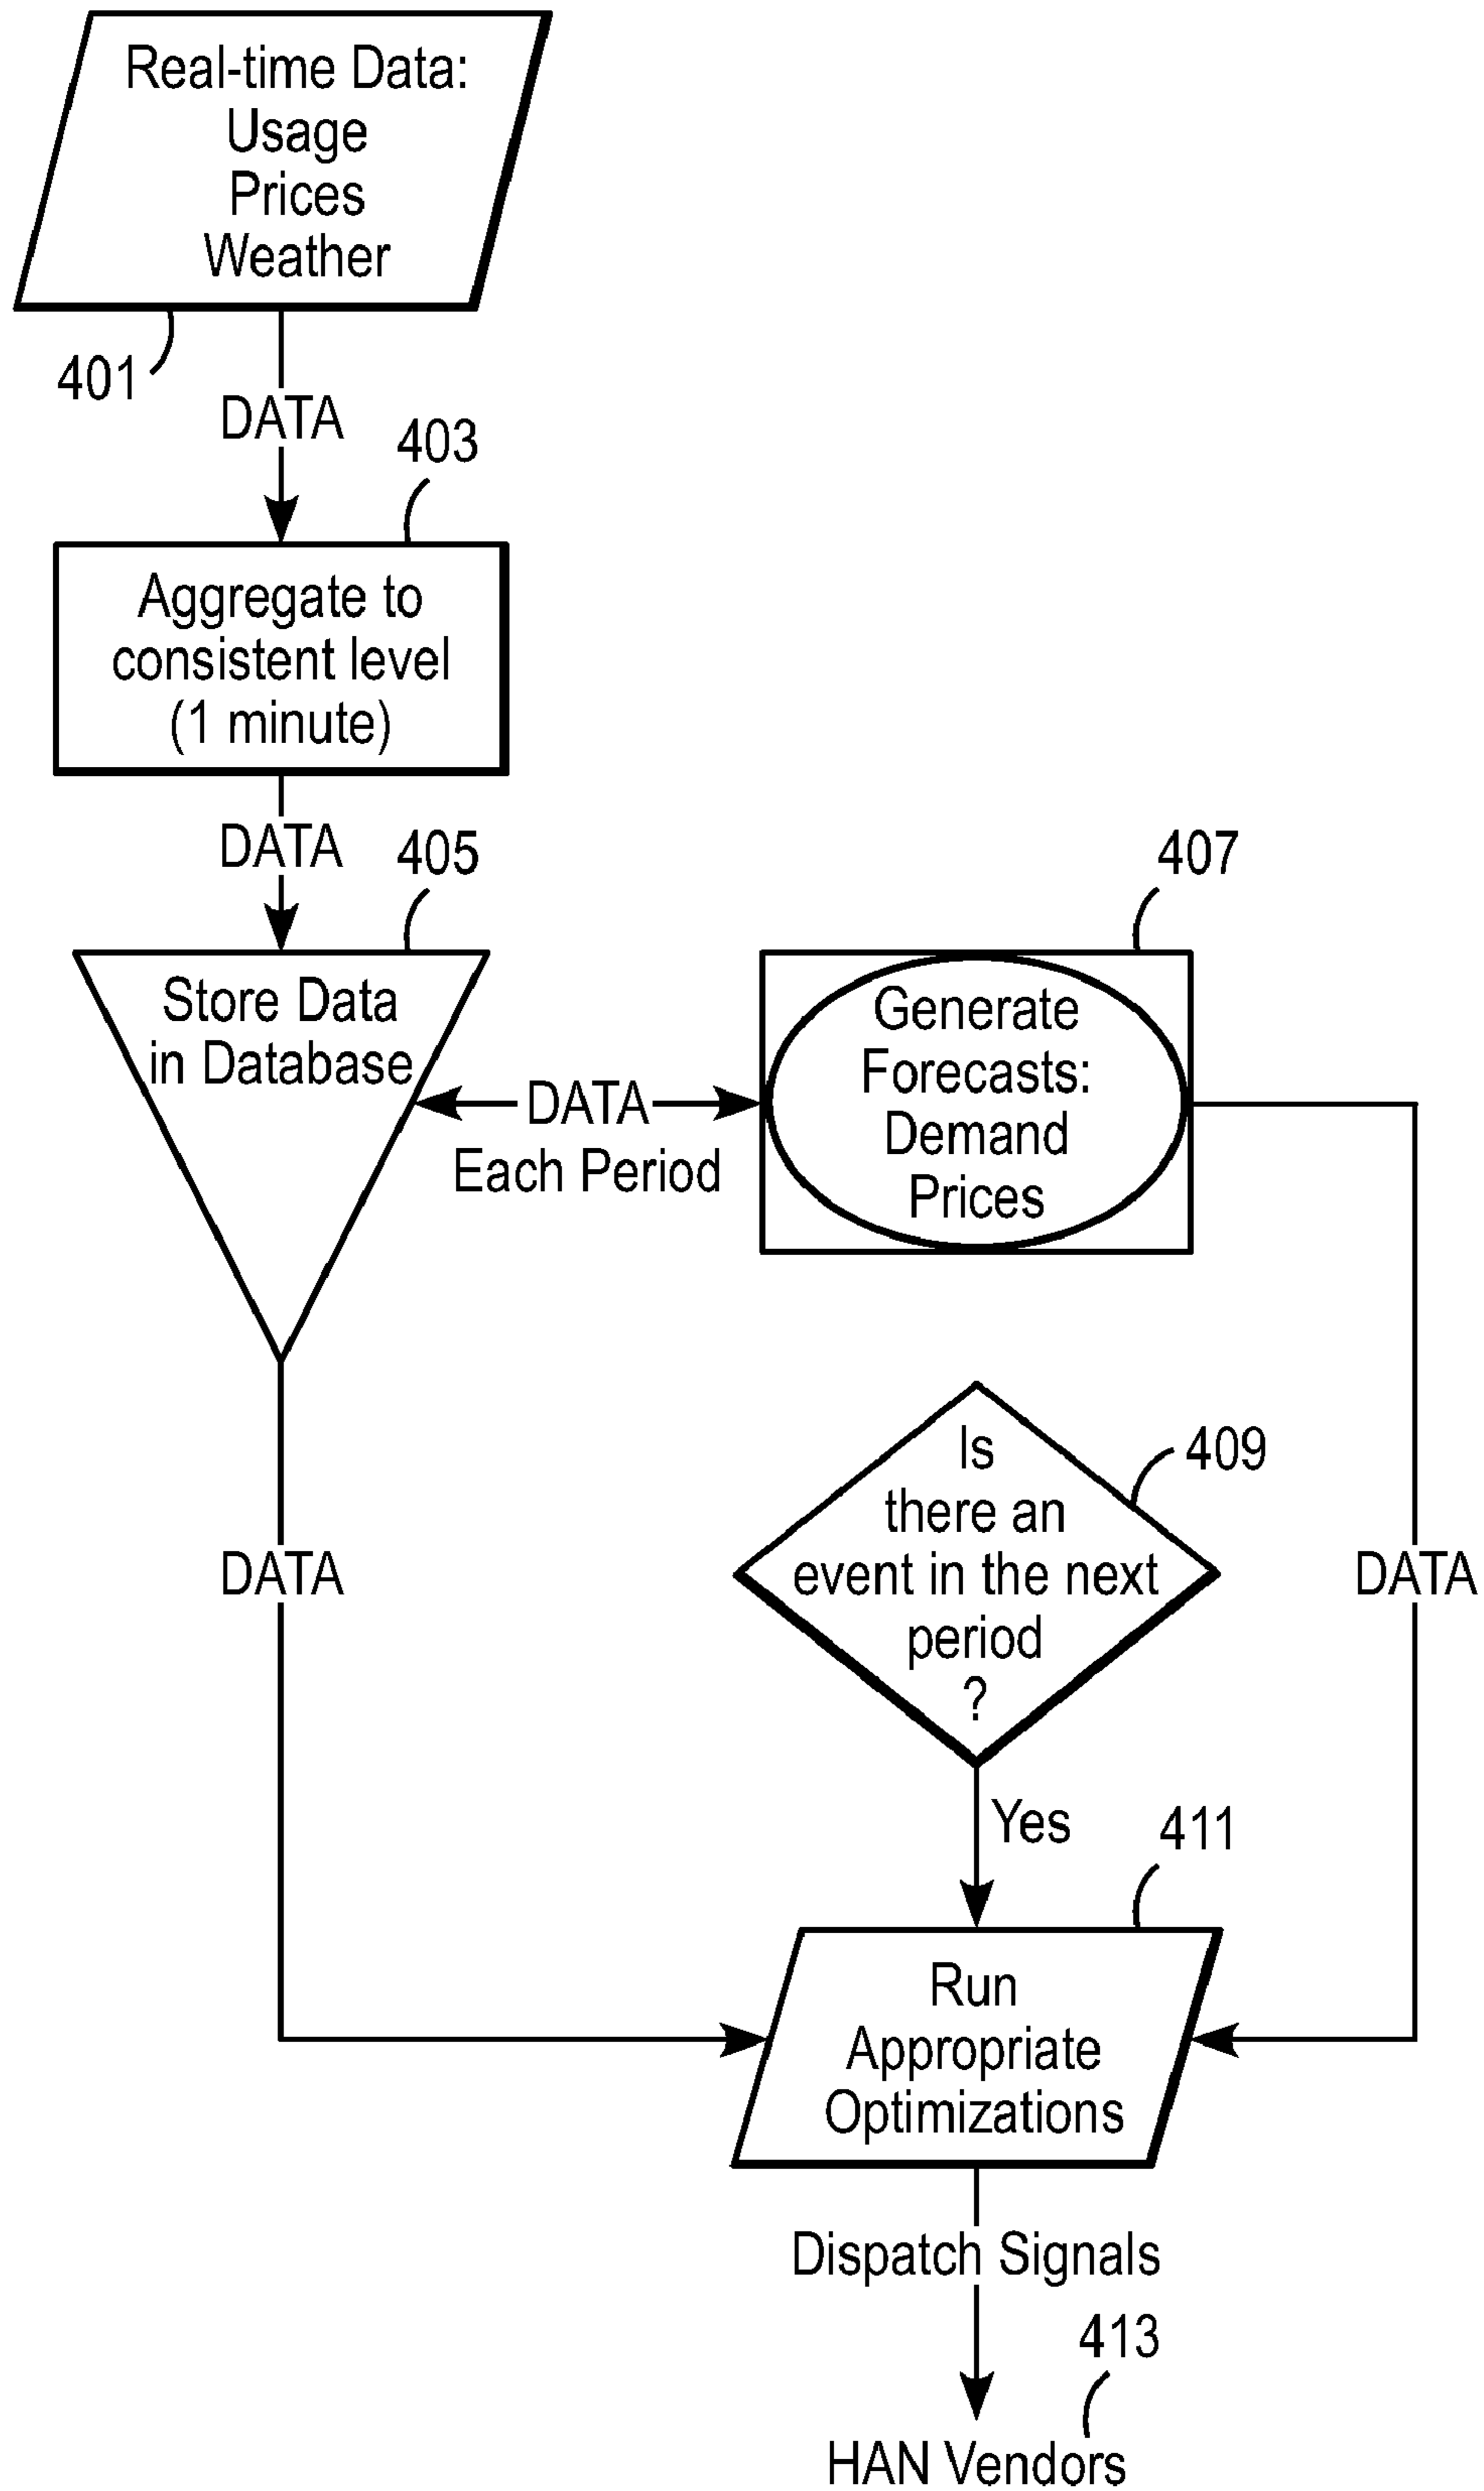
Real-time Data:
Usage
Prices
Weather

401

DATA

403

Aggregate to consistent level (1 minute)

DATA

405

Store Data in Database

DATA
Each Period

407

Generate Forecasts:
Demand
Prices

DATA

409

Is there an event in the next period ?

DATA

Yes

411

Run Appropriate Optimizations

Dispatch Signals

413

HAN Vendors